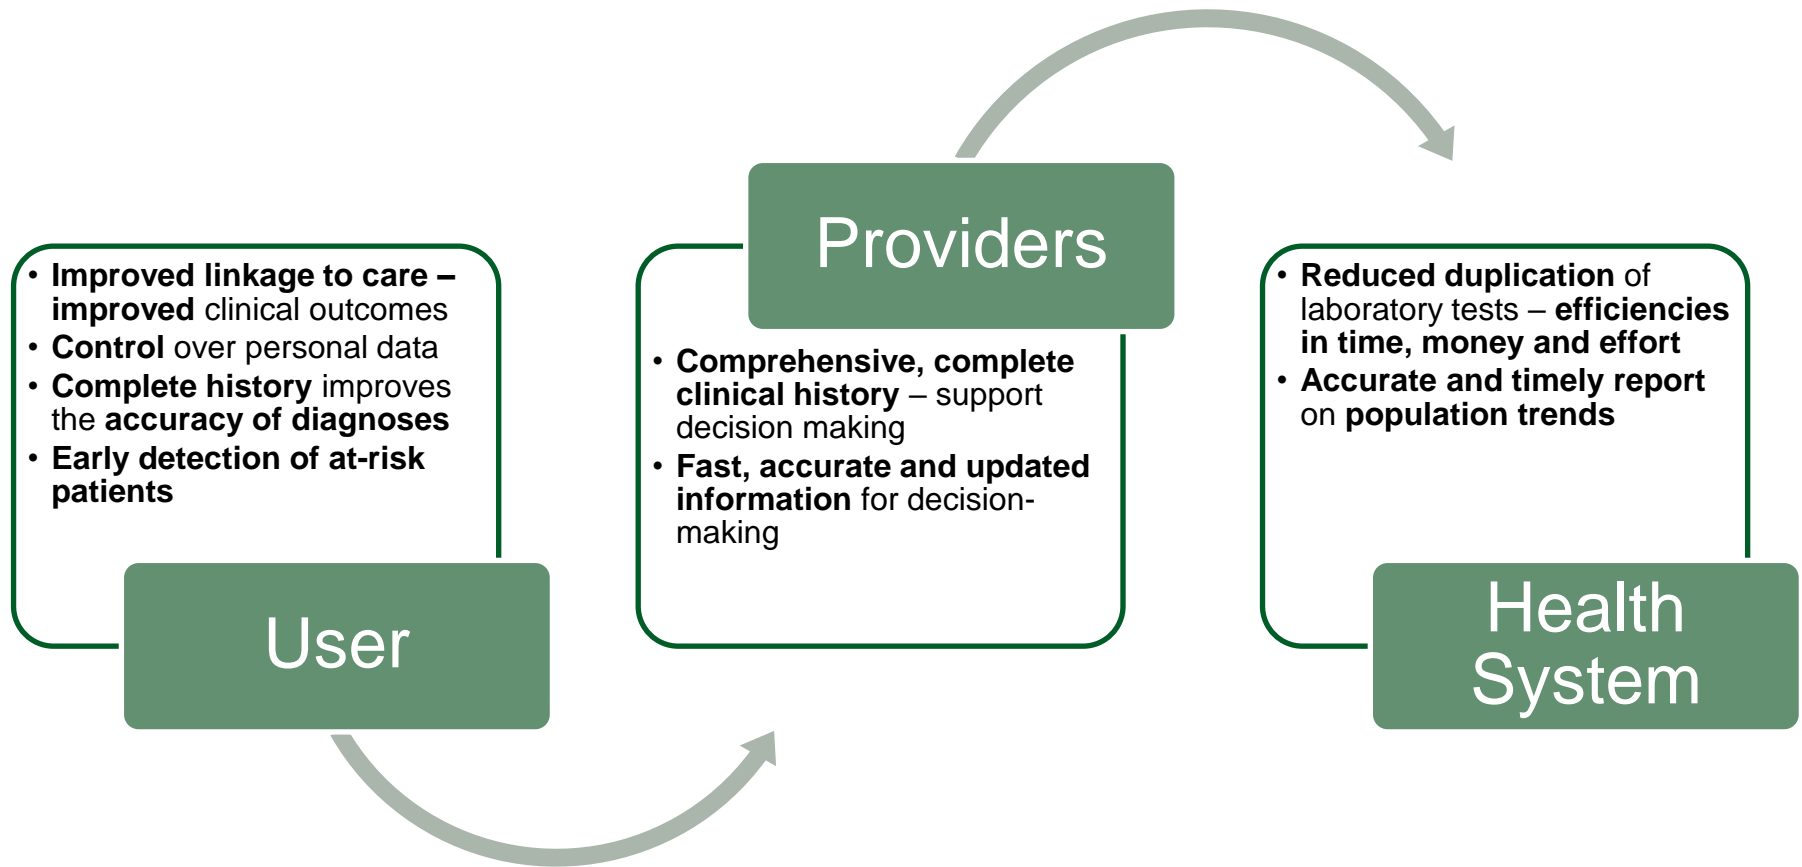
• Improved linkage to care – improved clinical outcomes
• Control over personal data
• Complete history improves the accuracy of diagnoses
• Early detection of at-risk patients

User

Providers

• Comprehensive, complete clinical history – support decision making
• Fast, accurate and updated information for decision-making

• Reduced duplication of laboratory tests – efficiencies in time, money and effort
• Accurate and timely report on population trends

Health System